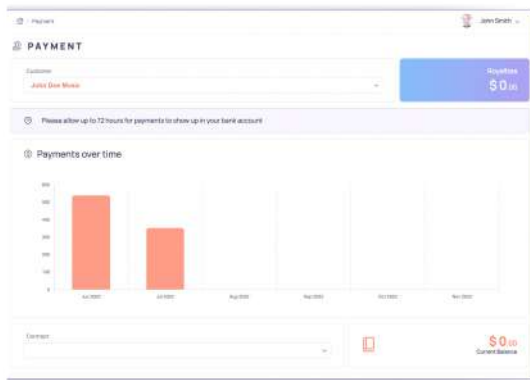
Payment

John Smith

PAYMENT

Customer

John Doe Music

Royalties

$ 0.00

Please allow up to 72 hours for payments to show up in your bank account

Payments over time

600

500

400

300

200

100

0

Jun 2022

Jul 2022

Aug 2022

Sep 2022

Oct 2022

Nov 2022

Contract

$ 0.00

Current Balance